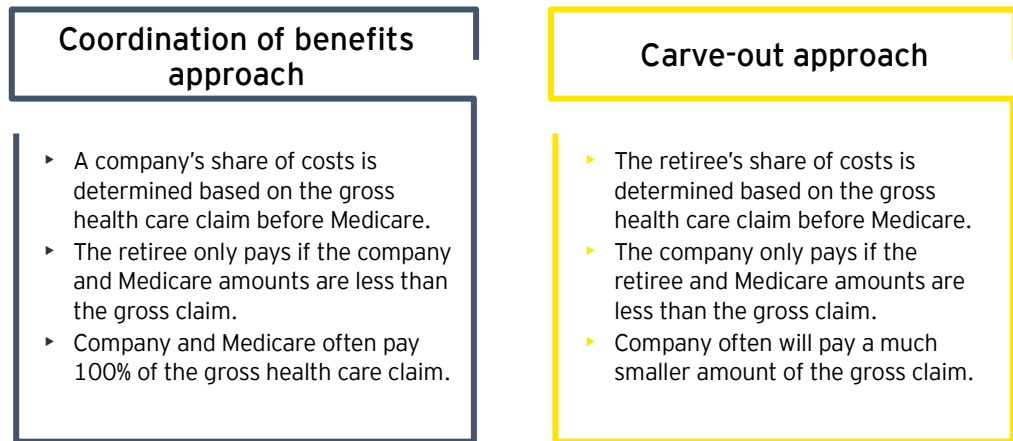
Coordination of benefits approach

- A company's share of costs is determined based on the gross health care claim before Medicare.
- The retiree only pays if the company and Medicare amounts are less than the gross claim.
- Company and Medicare often pay 100% of the gross health care claim.

Carve-out approach

- The retiree's share of costs is determined based on the gross health care claim before Medicare.
- The company only pays if the retiree and Medicare amounts are less than the gross claim.
- Company often will pay a much smaller amount of the gross claim.